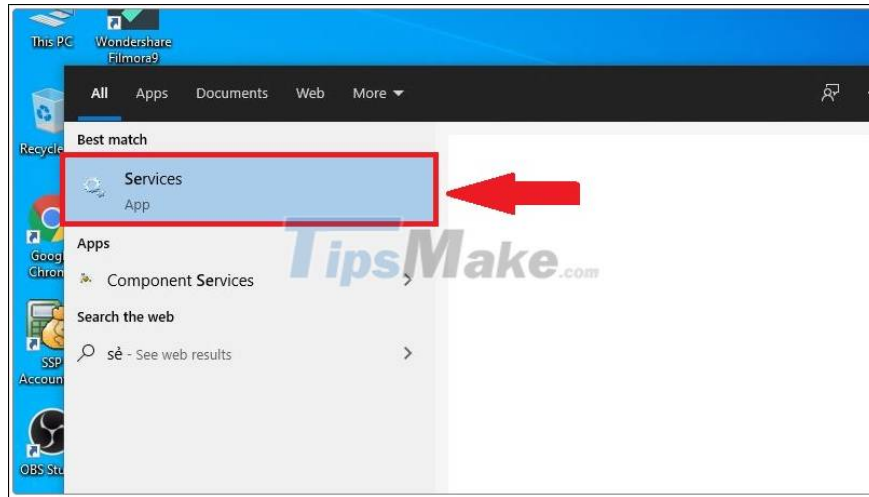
This PC

Wondershare Filmora9

All Apps Documents Web More

Recycle

Best match

Services
App

Apps

Component Services

Search the web

sẻ - See web results

Goog Chron

SSP Accoun

OBS Stu

TipsMake.com